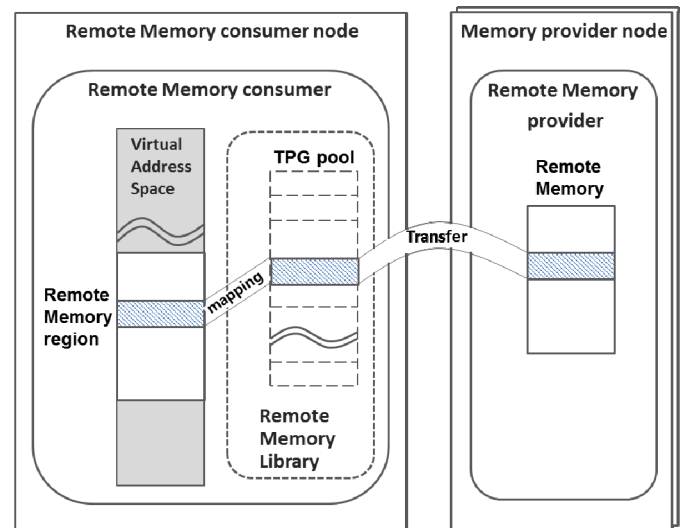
Remote Memory consumer node

Remote Memory consumer

Virtual Address Space

TPG pool

Remote Memory region

mapping

Remote Memory Library

Transfer

Memory provider node

Remote Memory provider

Remote Memory